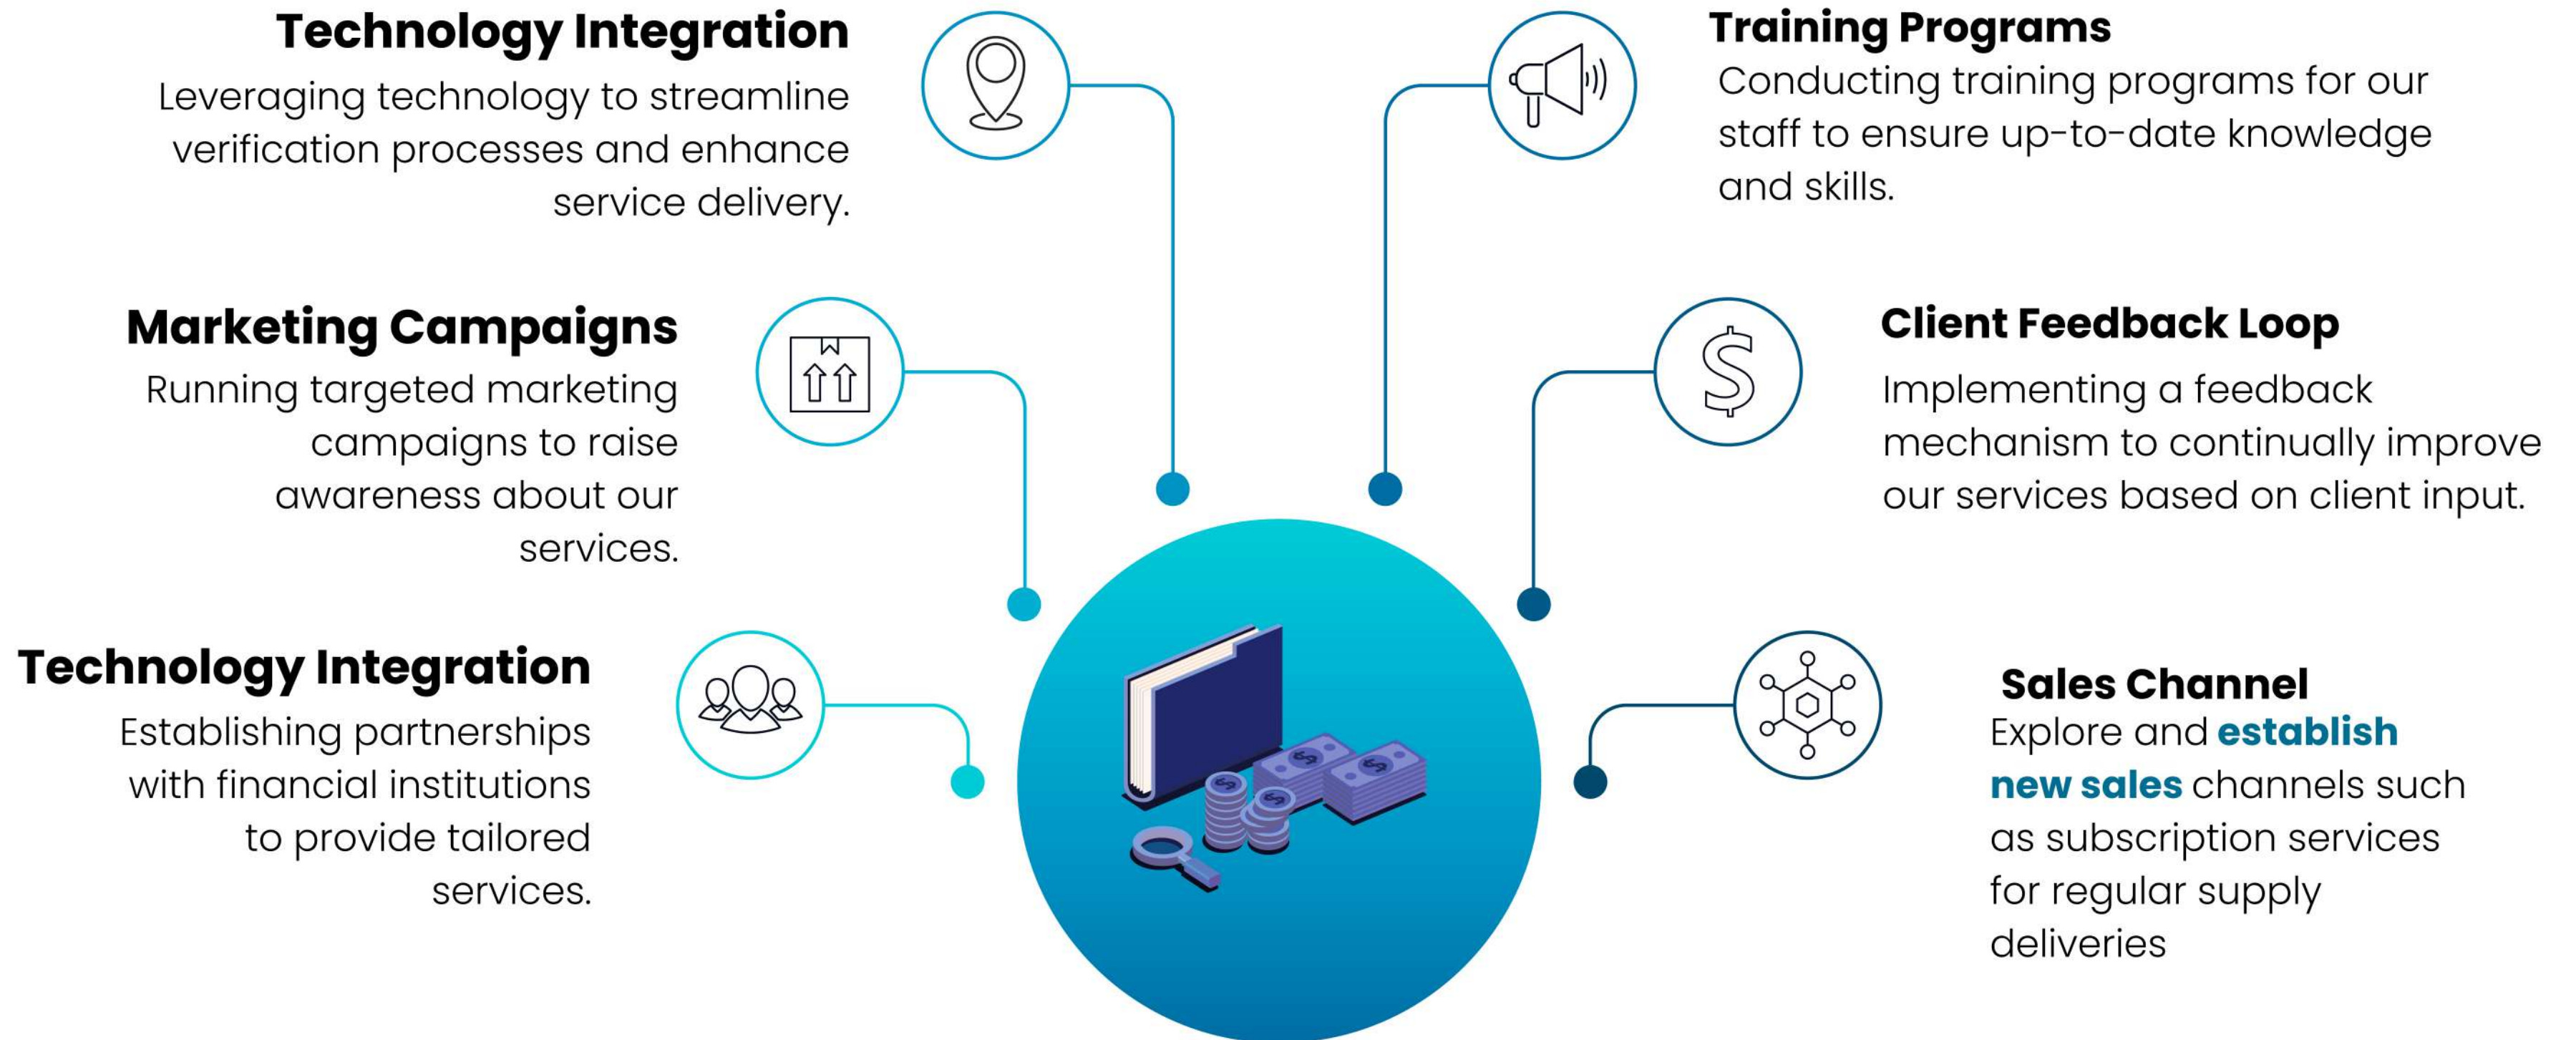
Technology Integration
Leveraging technology to streamline verification processes and enhance service delivery.

Marketing Campaigns
Running targeted marketing campaigns to raise awareness about our services.

Technology Integration
Establishing partnerships with financial institutions to provide tailored services.

Training Programs
Conducting training programs for our staff to ensure up-to-date knowledge and skills.

Client Feedback Loop
Implementing a feedback mechanism to continually improve our services based on client input.

Sales Channel
Explore and establish new sales channels such as subscription services for regular supply deliveries